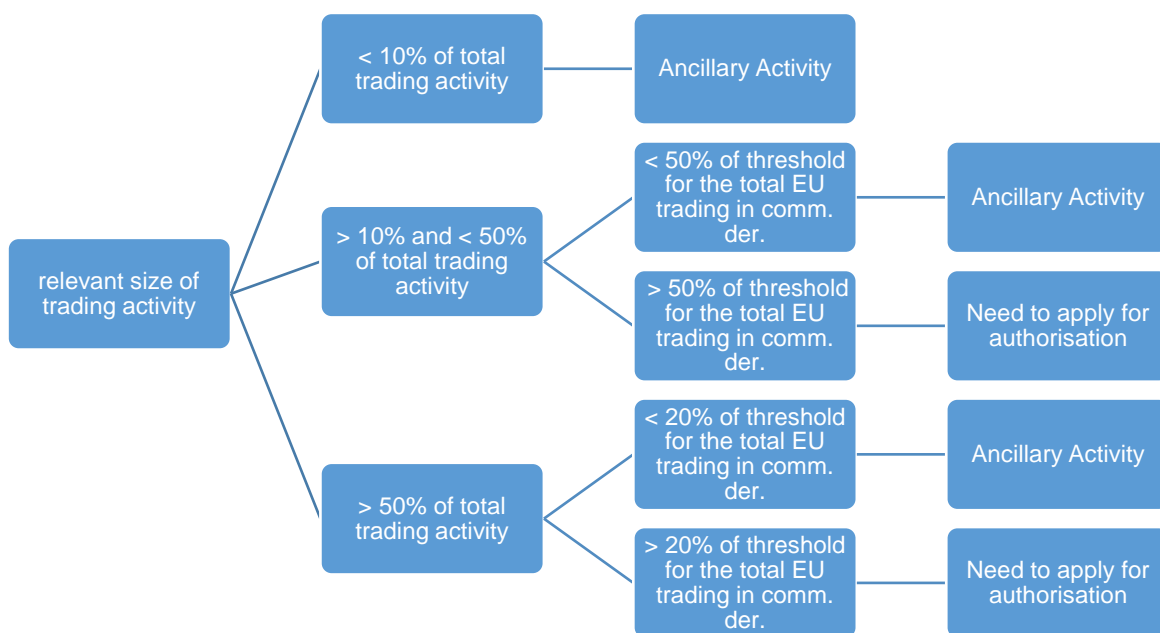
relevant size of trading activity

< 10% of total trading activity

Ancillary Activity

> 10% and < 50% of total trading activity

< 50% of threshold for the total EU trading in comm. der.

Ancillary Activity

> 50% of threshold for the total EU trading in comm. der.

Need to apply for authorisation

> 50% of total trading activity

< 20% of threshold for the total EU trading in comm. der.

Ancillary Activity

> 20% of threshold for the total EU trading in comm. der.

Need to apply for authorisation